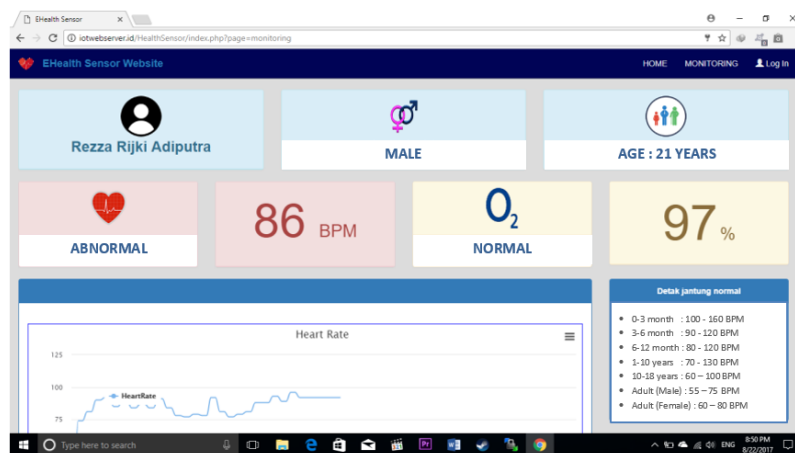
EHealth Sensor

iotwebserver.id/HealthSensor/index.php?page=monitoring

EHealth Sensor Website

HOME MONITORING Log In

Rezza Rijki Adiputra

MALE

AGE : 21 YEARS

ABNORMAL

86 BPM

$O_2$

NORMAL

97 %

Detak jantung normal

- 0-3 month : 100 - 160 BPM
- 3-6 month : 90 - 120 BPM
- 6-12 month : 80 - 120 BPM
- 1-10 years : 70 - 130 BPM
- 10-18 years : 60 – 100 BPM
- Adult (Male) : 55 – 75 BPM
- Adult (Female) : 60 – 80 BPM

Heart Rate

125

100

75

HeartRate

Type here to search

ENG

8:50 PM
8/22/2017